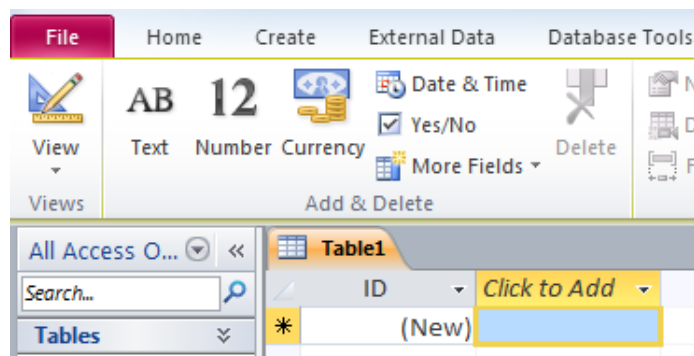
File Home Create External Data Database Tools

View
Views

AB
Text

12
Number

Currency

Date & Time
Yes/No
More Fields

Delete

Add & Delete

N
D
F

All Access O...
Search...
Tables

Table1

| ID | Click to Add |
|---|---|
| * (New) | |